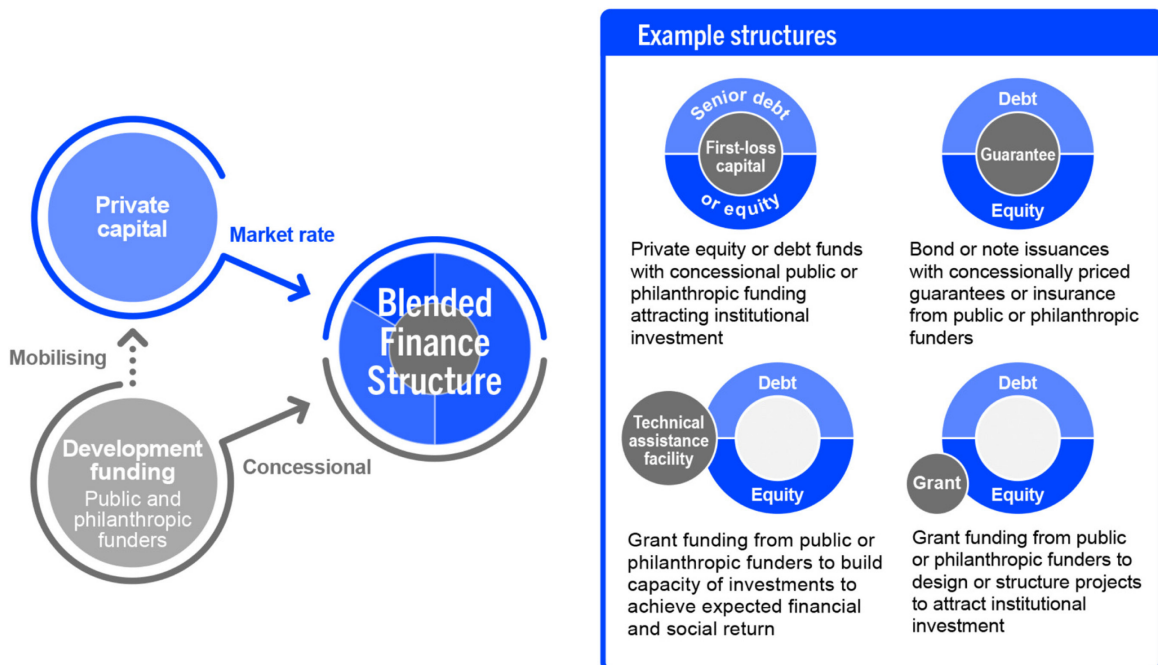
Private capital

Market rate

Blended Finance Structure

Mobilising

Development funding
Public and philanthropic funders

Concessional

Example structures

Senior debt
First-loss capital
or equity

Private equity or debt funds with concessional public or philanthropic funding attracting institutional investment

Debt
Guarantee
Equity

Bond or note issuances with concessionally priced guarantees or insurance from public or philanthropic funders

Debt
Technical assistance facility
Equity

Grant funding from public or philanthropic funders to build capacity of investments to achieve expected financial and social return

Debt
Grant
Equity

Grant funding from public or philanthropic funders to design or structure projects to attract institutional investment